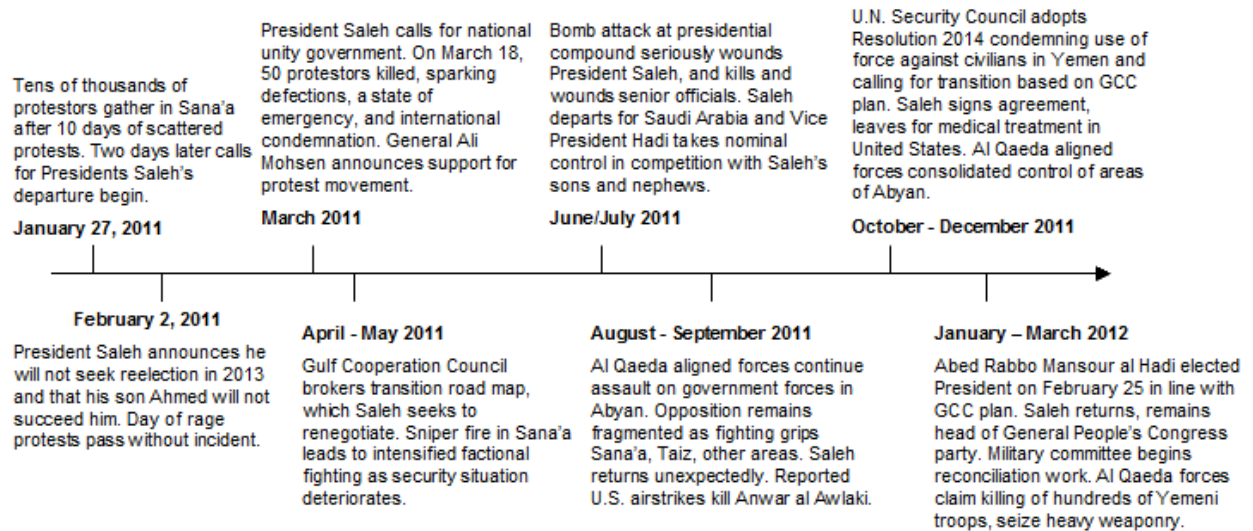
Tens of thousands of protestors gather in Sana'a after 10 days of scattered protests. Two days later calls for Presidents Saleh's departure begin.

January 27, 2011

President Saleh calls for national unity government. On March 18, 50 protestors killed, sparking defections, a state of emergency, and international condemnation. General Ali Mohsen announces support for protest movement.

March 2011

Bomb attack at presidential compound seriously wounds President Saleh, and kills and wounds senior officials. Saleh departs for Saudi Arabia and Vice President Hadi takes nominal control in competition with Saleh's sons and nephews.

June/July 2011

U.N. Security Council adopts Resolution 2014 condemning use of force against civilians in Yemen and calling for transition based on GCC plan. Saleh signs agreement, leaves for medical treatment in United States. Al Qaeda aligned forces consolidated control of areas of Abyan.

October - December 2011

February 2, 2011

President Saleh announces he will not seek reelection in 2013 and that his son Ahmed will not succeed him. Day of rage protests pass without incident.

April - May 2011

Gulf Cooperation Council brokers transition road map, which Saleh seeks to renegotiate. Sniper fire in Sana'a leads to intensified factional fighting as security situation deteriorates.

August - September 2011

Al Qaeda aligned forces continue assault on government forces in Abyan. Opposition remains fragmented as fighting grips Sana'a, Taiz, other areas. Saleh returns unexpectedly. Reported U.S. airstrikes kill Anwar al Awlaki.

January – March 2012

Abed Rabbo Mansour al Hadi elected President on February 25 in line with GCC plan. Saleh returns, remains head of General People's Congress party. Military committee begins reconciliation work. Al Qaeda forces claim killing of hundreds of Yemeni troops, seize heavy weaponry.